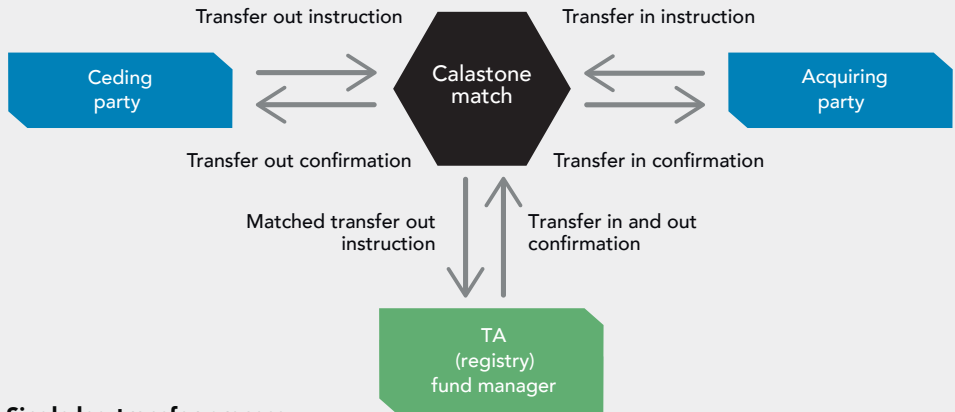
Transfer out instruction

Transfer in instruction

Ceding party

Calastone match

Acquiring party

Transfer out confirmation

Transfer in confirmation

Matched transfer out instruction

Transfer in and out confirmation

TA (registry) fund manager

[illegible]